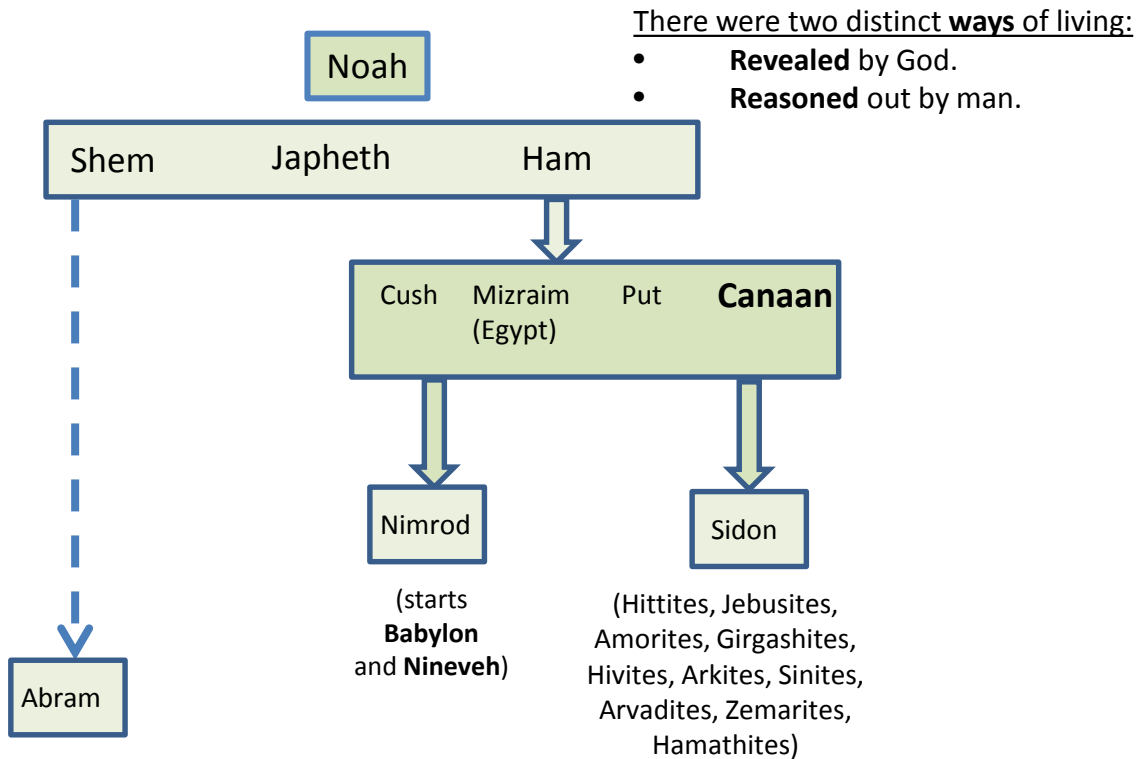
There were two distinct **ways** of living:

- **Revealed** by God.
- **Reasoned** out by man.

Noah

Shem Japheth Ham

Cush Mizraim (Egypt) Put **Canaan**

Nimrod

(starts **Babylon** and **Nineveh**)

Sidon

(Hittites, Jebusites, Amorites, Girgashites, Hivites, Arkites, Sinites, Arvadites, Zemarites, Hamathites)

Abram